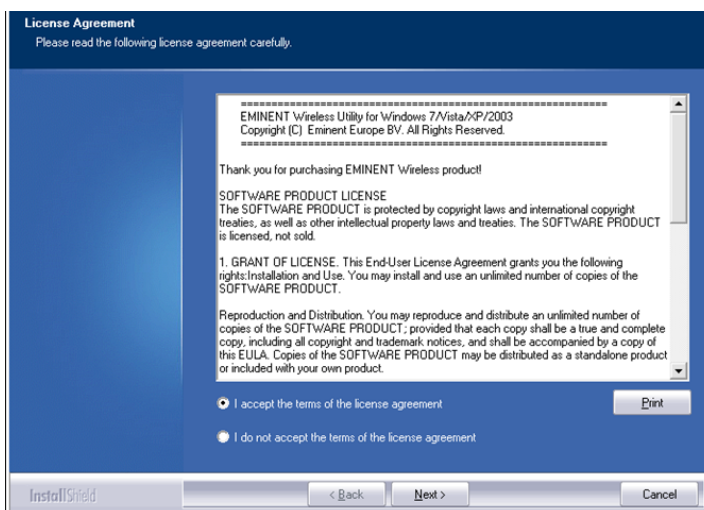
License Agreement
Please read the following license agreement carefully.

==========================================
EMINENT Wireless Utility for Windows 7/Vista/XP/2003
Copyright (C) Eminent Europe BV. All Rights Reserved.
==========================================

Thank you for purchasing EMINENT Wireless product!

SOFTWARE PRODUCT LICENSE
The SOFTWARE PRODUCT is protected by copyright laws and international copyright treaties, as well as other intellectual property laws and treaties. The SOFTWARE PRODUCT is licensed, not sold.

1. GRANT OF LICENSE. This End-User License Agreement grants you the following rights:Installation and Use. You may install and use an unlimited number of copies of the SOFTWARE PRODUCT.

Reproduction and Distribution. You may reproduce and distribute an unlimited number of copies of the SOFTWARE PRODUCT; provided that each copy shall be a true and complete copy, including all copyright and trademark notices, and shall be accompanied by a copy of this EULA. Copies of the SOFTWARE PRODUCT may be distributed as a standalone product or included with your own product.

I accept the terms of the license agreement

Print

I do not accept the terms of the license agreement

InstallShield

< Back

Next >

Cancel